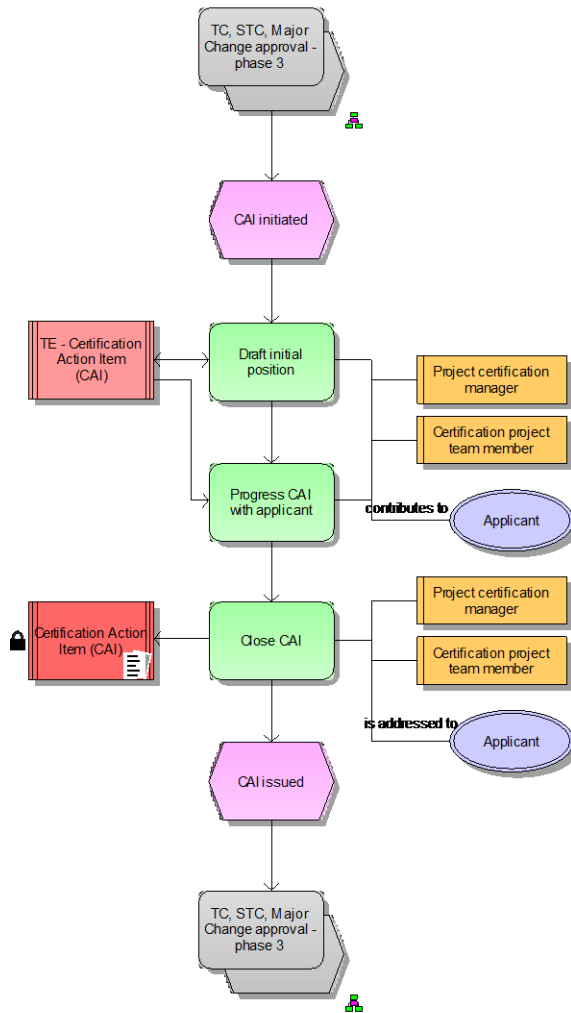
TC, STC, Major Change approval - phase 3

CAI initiated

TE - Certification Action Item (CAI)

Draft initial position

Project certification manager

Certification project team member

Progress CAI with applicant

contibutes to

Applicant

Certification Action Item (CAI)

Close CAI

Project certification manager

Certification project team member

is addressed to

Applicant

CAI issued

TC, STC, Major Change approval - phase 3